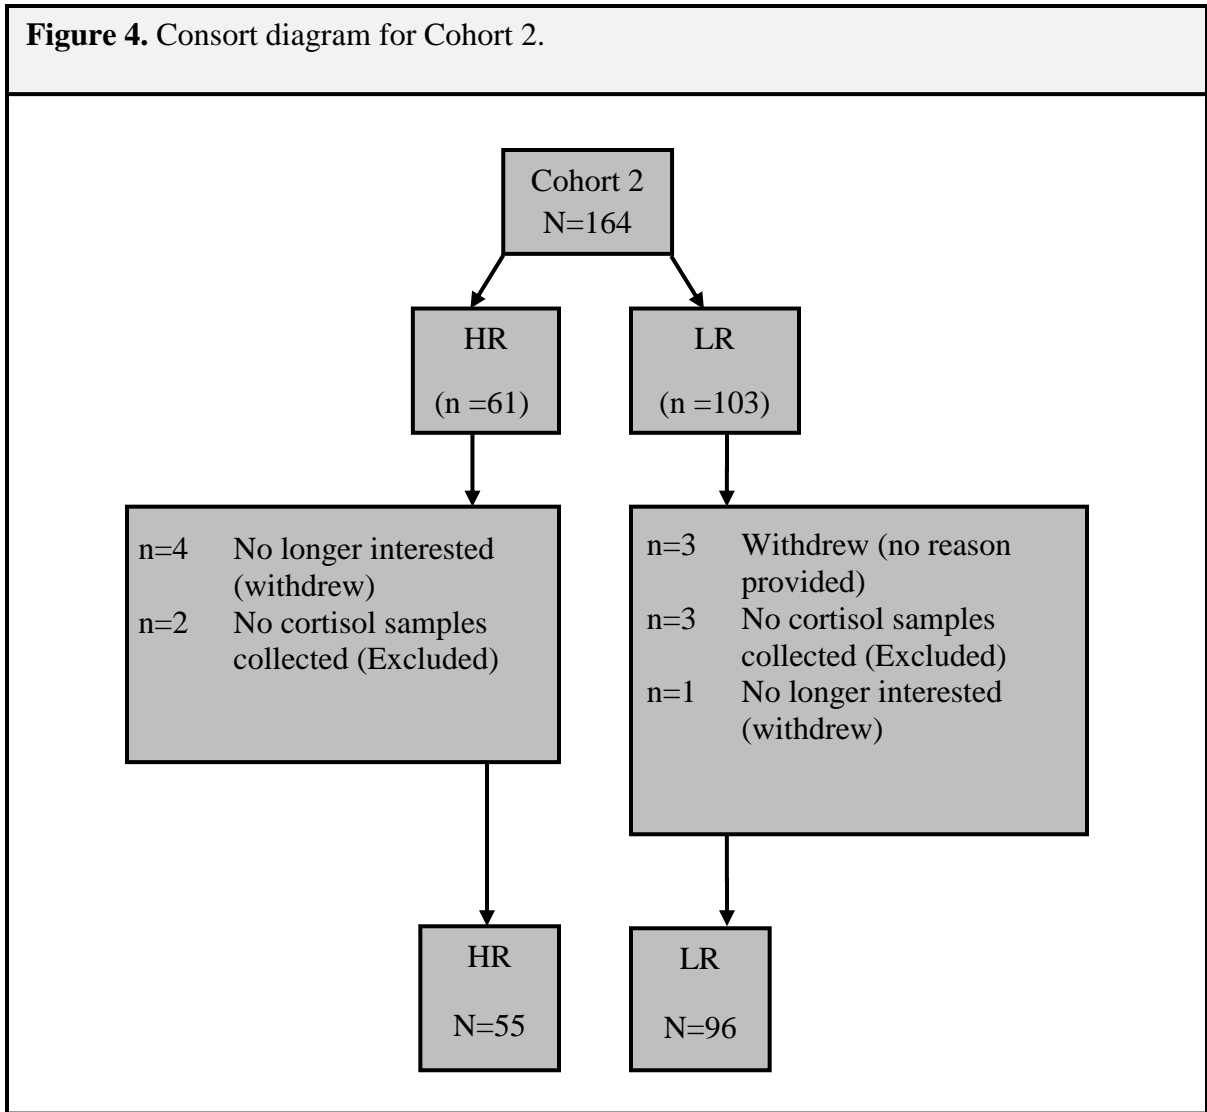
**Figure 4.** Consort diagram for Cohort 2.

Cohort 2
N=164

HR

(n =61)

LR

(n =103)

n=4 No longer interested (withdrew)
n=2 No cortisol samples collected (Excluded)

n=3 Withdrew (no reason provided)
n=3 No cortisol samples collected (Excluded)
n=1 No longer interested (withdrew)

HR

N=55

LR

N=96